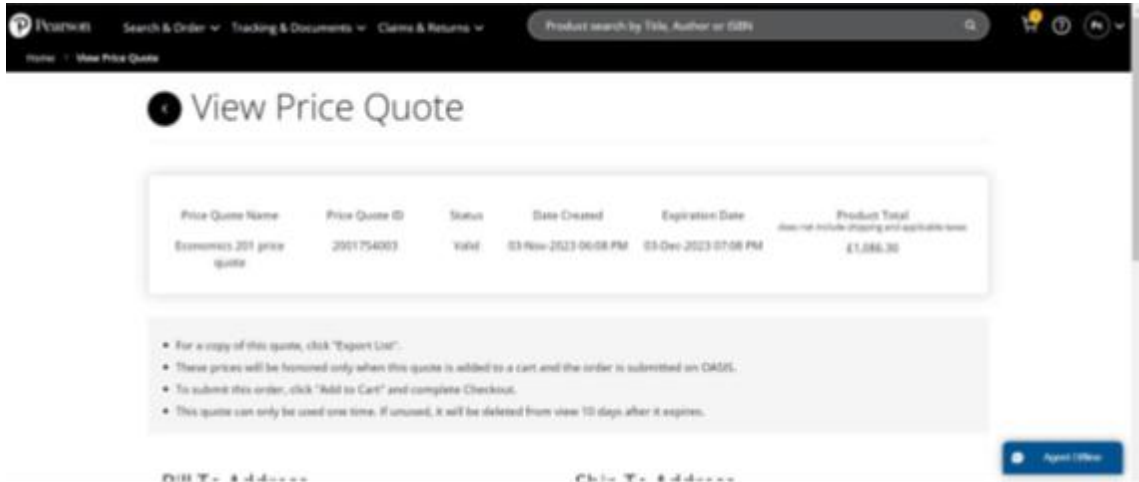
Pearson Search & Order ⌄ Tracking & Documents ⌄ Claims & Returns ⌄ Product search by Title, Author or ISBN

Home > View Price Quote

View Price Quote

| Price Quote Name | Price Quote ID | Status | Date Created | Expiration Date | Product Total does not include shipping and applicable taxes |
|---|---|---|---|---|---|
| Economics 201 price quote | 2001754003 | Valid | 03-Nov-2023 06:08 PM | 03-Dec-2023 07:08 PM | £1,086.30 |

• For a copy of this quote, click "Export List".
• These prices will be honored only when this quote is added to a cart and the order is submitted on OASIS.
• To submit this order, click "Add to Cart" and complete Checkout.
• This quote can only be used one time. If unused, it will be deleted from view 10 days after it expires.

Bill To Address

Ship To Address

Agent Offline